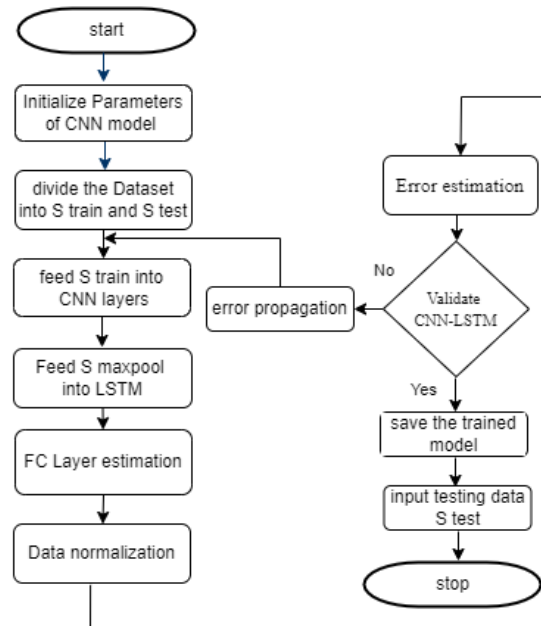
start

Initialize Parameters of CNN model

divide the Dataset into S train and S test

feed S train into CNN layers

Feed S maxpool into LSTM

FC Layer estimation

Data normalization

Error estimation

No

Validate CNN-LSTM

error propagation

Yes

save the trained model

input testing data S test

stop